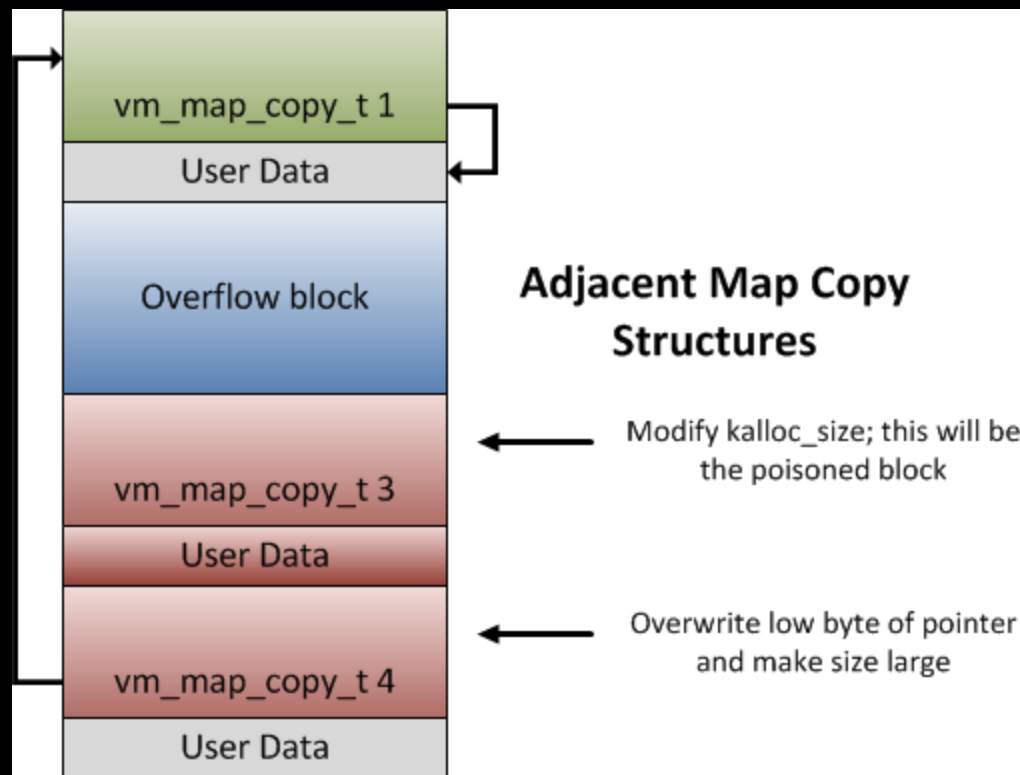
vm_map_copy_t 1

User Data

Overflow block

Adjacent Map Copy Structures

vm_map_copy_t 3

Modify kalloc_size; this will be the poisoned block

User Data

vm_map_copy_t 4

Overwrite low byte of pointer and make size large

User Data